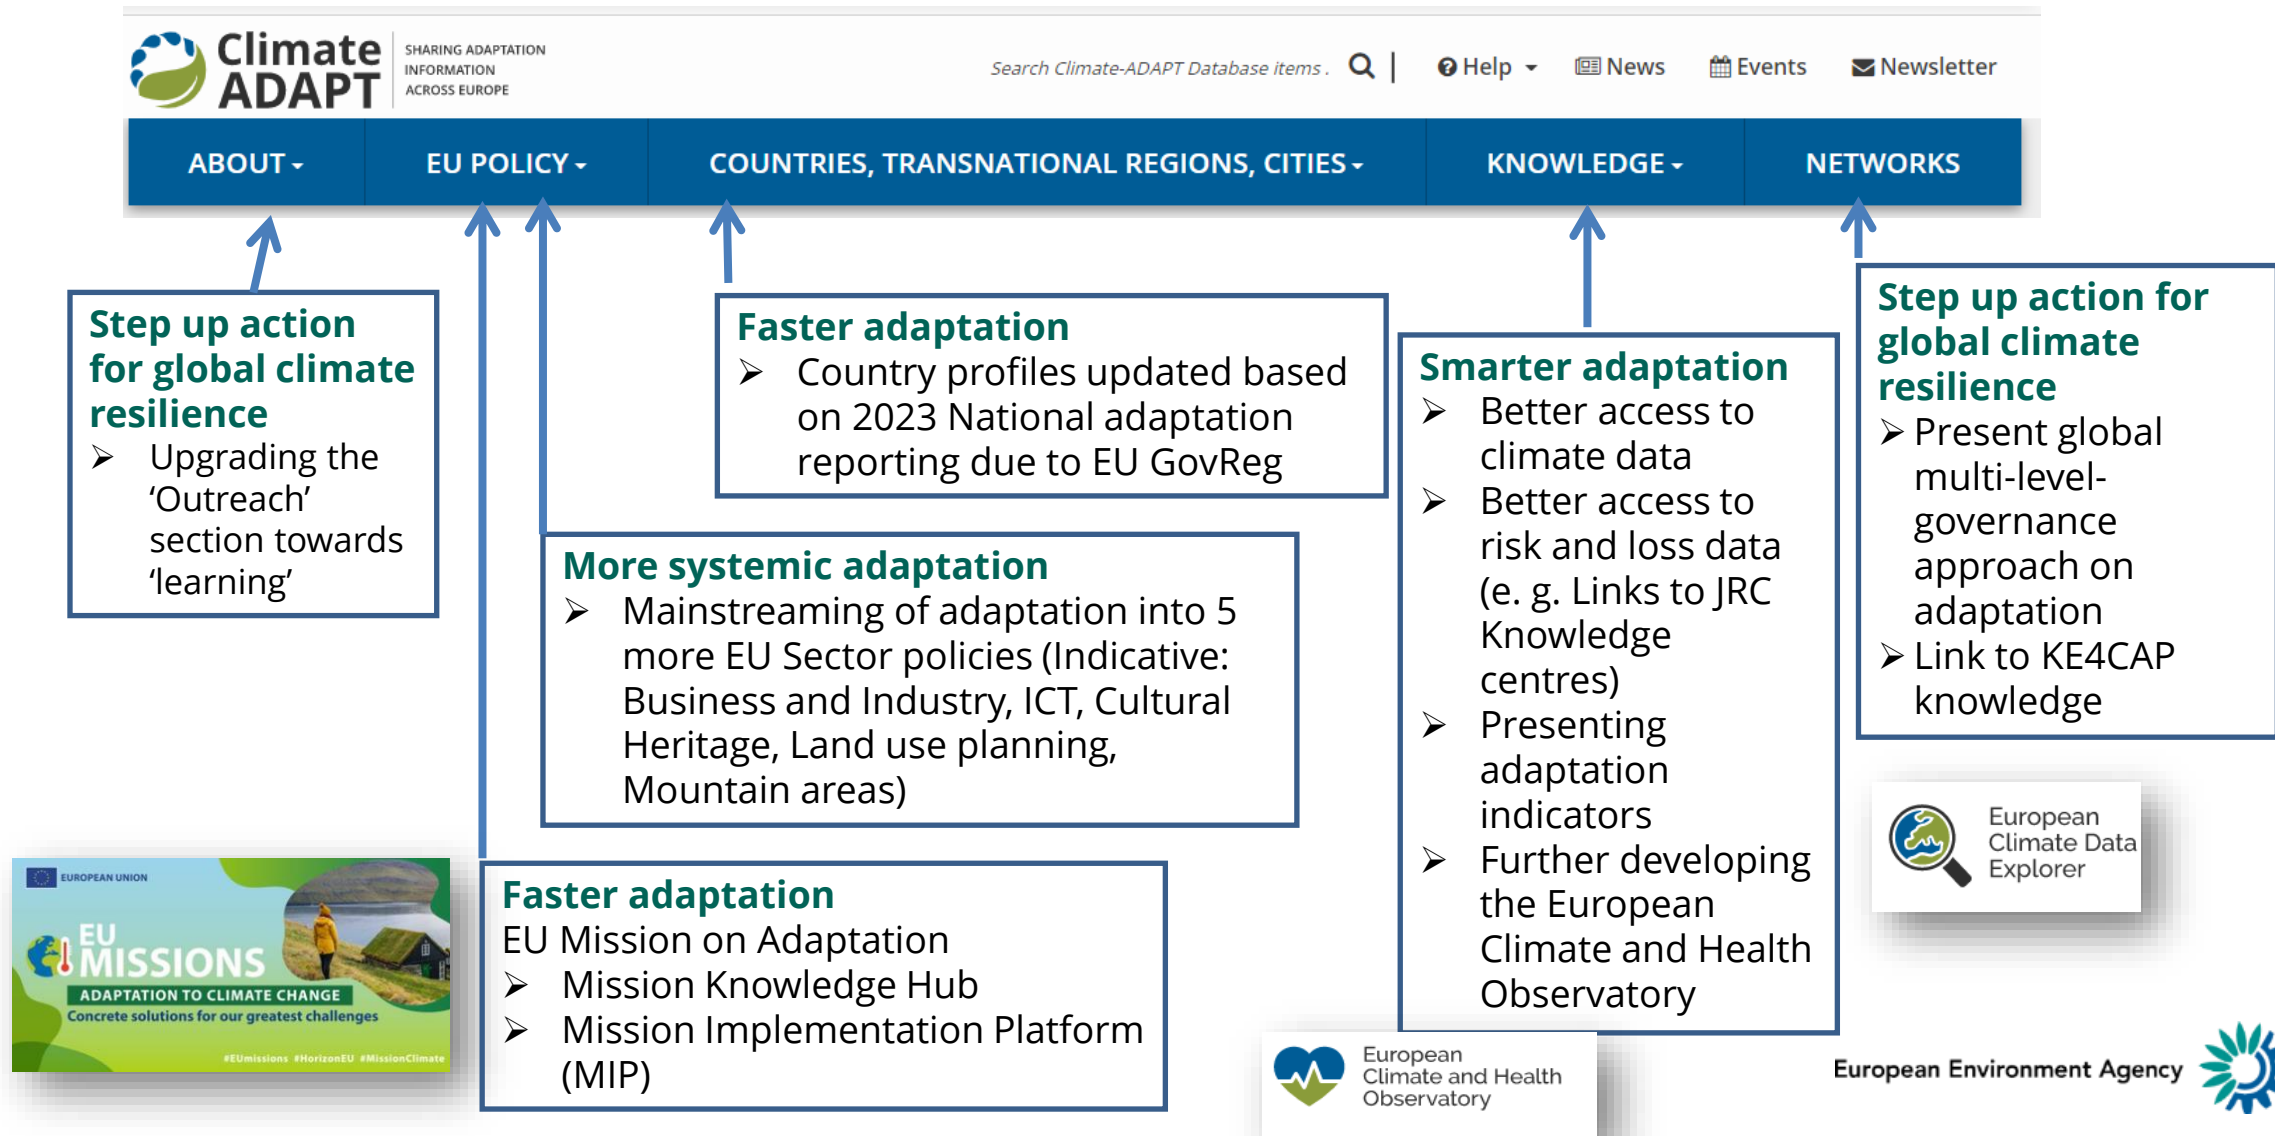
Climate ADAPT
SHARING ADAPTATION INFORMATION ACROSS EUROPE

Search Climate-ADAPT Database items .

Help

News

Events

Newsletter

ABOUT

EU POLICY

COUNTRIES, TRANSNATIONAL REGIONS, CITIES

KNOWLEDGE

NETWORKS

Step up action for global climate resilience
➢ Upgrading the 'Outreach' section towards 'learning'

Faster adaptation
➢ Country profiles updated based on 2023 National adaptation reporting due to EU GovReg

Smarter adaptation
➢ Better access to climate data
➢ Better access to risk and loss data (e. g. Links to JRC Knowledge centres)
➢ Presenting adaptation indicators
➢ Further developing the European Climate and Health Observatory

Step up action for global climate resilience
➢ Present global multi-level-governance approach on adaptation
➢ Link to KE4CAP knowledge

More systemic adaptation
➢ Mainstreaming of adaptation into 5 more EU Sector policies (Indicative: Business and Industry, ICT, Cultural Heritage, Land use planning, Mountain areas)

European Climate Data Explorer

EUROPEAN UNION
EU MISSIONS
ADAPTATION TO CLIMATE CHANGE
Concrete solutions for our greatest challenges
#EUmissions #HorizonEU #MissionClimate

Faster adaptation
EU Mission on Adaptation
➢ Mission Knowledge Hub
➢ Mission Implementation Platform (MIP)

European Climate and Health Observatory

European Environment Agency